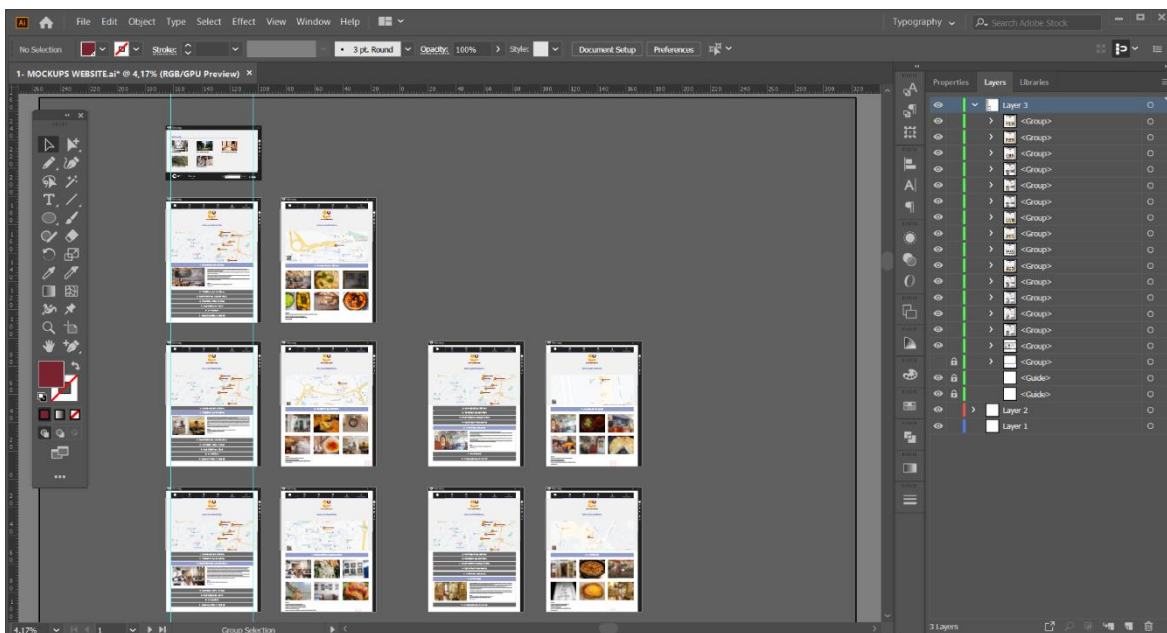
Ai File Edit Object Type Select Effect View Window Help

Typography

Search Adobe Stock

No Selection

Stroke:

3 pt. Round

Opacity: 100%

Style:

Document Setup

Preferences

1- MOCKUPS WEBSITE.ai* @ 4,17% (RGB/GPU Preview) ×

Properties Layers Libraries

Layer 3
<Group>
<Group>
<Group>
<Group>
<Group>
<Group>
<Group>
<Group>
<Group>
<Group>
<Group>
<Group>
<Group>
<Group>
<Guide>
<Guide>
Layer 2
Layer 1

4,17%

1

Group Selection

3 Layers